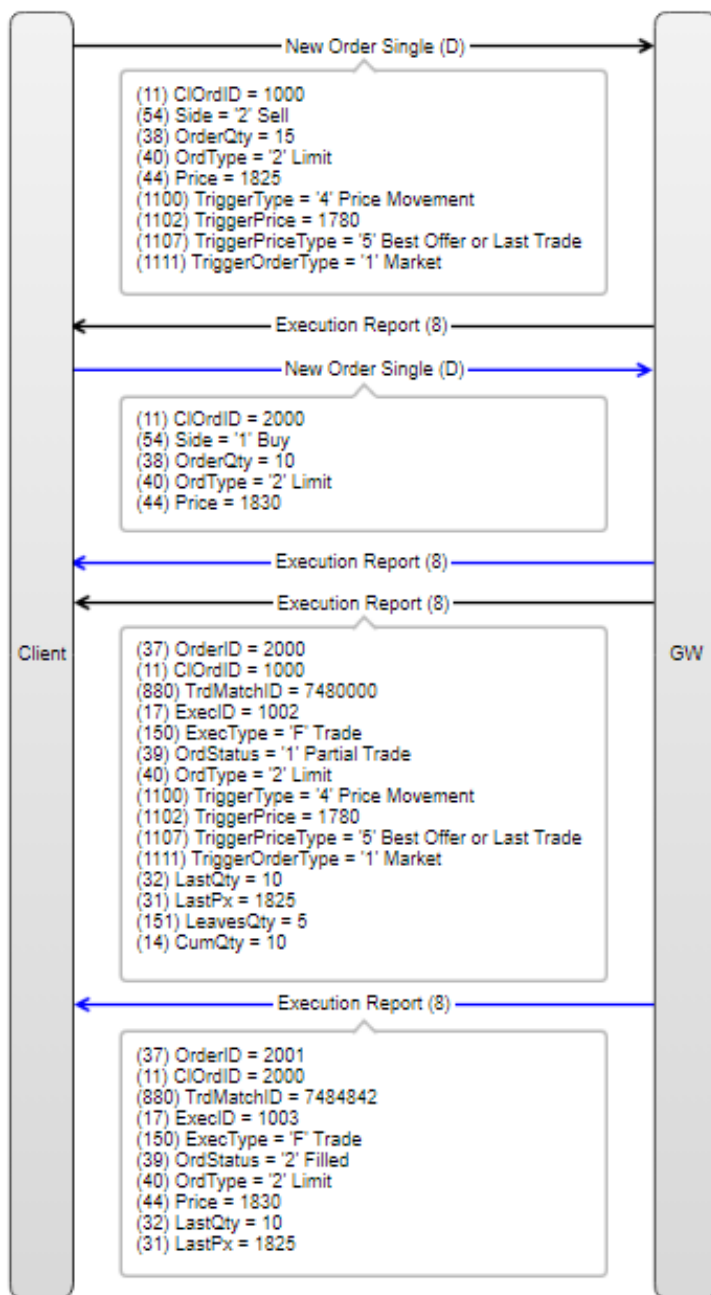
New Order Single (D)

(11) ClOrdID = 1000
(54) Side = '2' Sell
(38) OrderQty = 15
(40) OrdType = '2' Limit
(44) Price = 1825
(1100) TriggerType = '4' Price Movement
(1102) TriggerPrice = 1780
(1107) TriggerPriceType = '5' Best Offer or Last Trade
(1111) TriggerOrderType = '1' Market

Execution Report (8)

New Order Single (D)

(11) ClOrdID = 2000
(54) Side = '1' Buy
(38) OrderQty = 10
(40) OrdType = '2' Limit
(44) Price = 1830

Execution Report (8)

Execution Report (8)

Client

GW

(37) OrderID = 2000
(11) ClOrdID = 1000
(880) TrdMatchID = 7480000
(17) ExecID = 1002
(150) ExecType = 'F' Trade
(39) OrdStatus = '1' Partial Trade
(40) OrdType = '2' Limit
(1100) TriggerType = '4' Price Movement
(1102) TriggerPrice = 1780
(1107) TriggerPriceType = '5' Best Offer or Last Trade
(1111) TriggerOrderType = '1' Market
(32) LastQty = 10
(31) LastPx = 1825
(151) LeavesQty = 5
(14) CumQty = 10

Execution Report (8)

(37) OrderID = 2001
(11) ClOrdID = 2000
(880) TrdMatchID = 7484842
(17) ExecID = 1003
(150) ExecType = 'F' Trade
(39) OrdStatus = '2' Filled
(40) OrdType = '2' Limit
(44) Price = 1830
(32) LastQty = 10
(31) LastPx = 1825